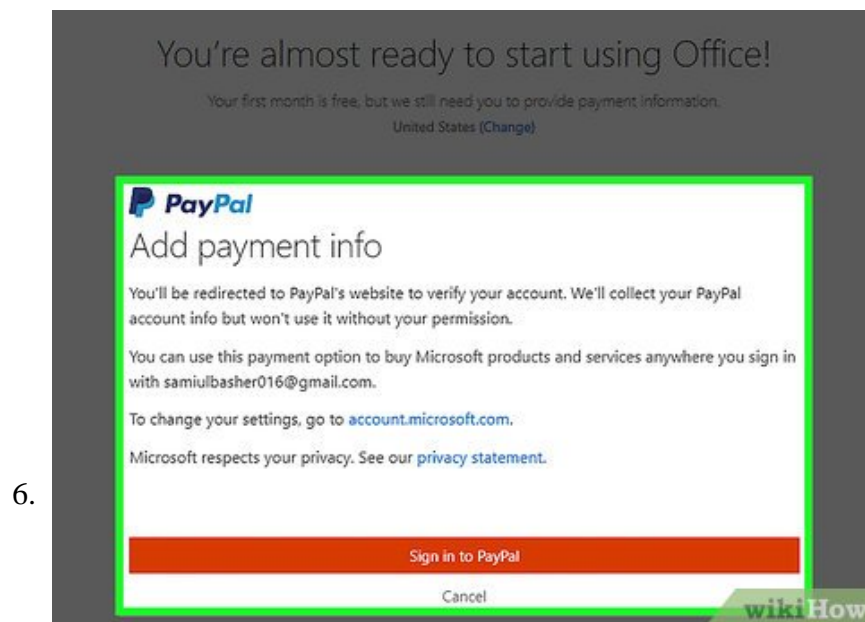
You're almost ready to start using Office!

Your first month is free, but we still need you to provide payment information.
United States (Change)

PayPal

Add payment info

You'll be redirected to PayPal's website to verify your account. We'll collect your PayPal account info but won't use it without your permission.

You can use this payment option to buy Microsoft products and services anywhere you sign in with samiulbasher016@gmail.com.

To change your settings, go to account.microsoft.com.

Microsoft respects your privacy. See our privacy statement.

6.

Sign in to PayPal

Cancel

wikiHow